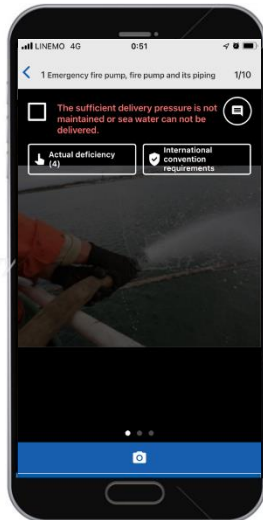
LINEMO 4G 0:51

1 Emergency fire pump, fire pump and its piping 1/10

The sufficient delivery pressure is not maintained or sea water can not be delivered.

Actual deficiency (4)

International convention requirements